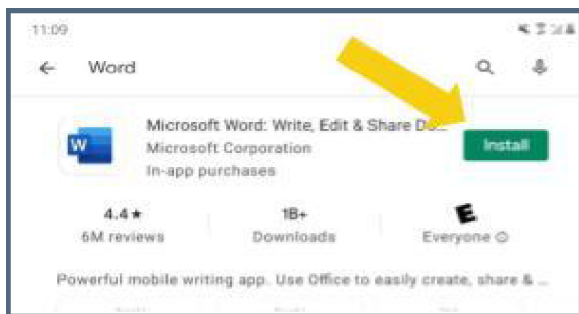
11:09

Word

W

Microsoft Word: Write, Edit & Share Do...
Microsoft Corporation
In-app purchases

Install

4.4★
6M reviews

1B+
Downloads

E
Everyone ⓘ

Powerful mobile writing app. Use Office to easily create, share & ...